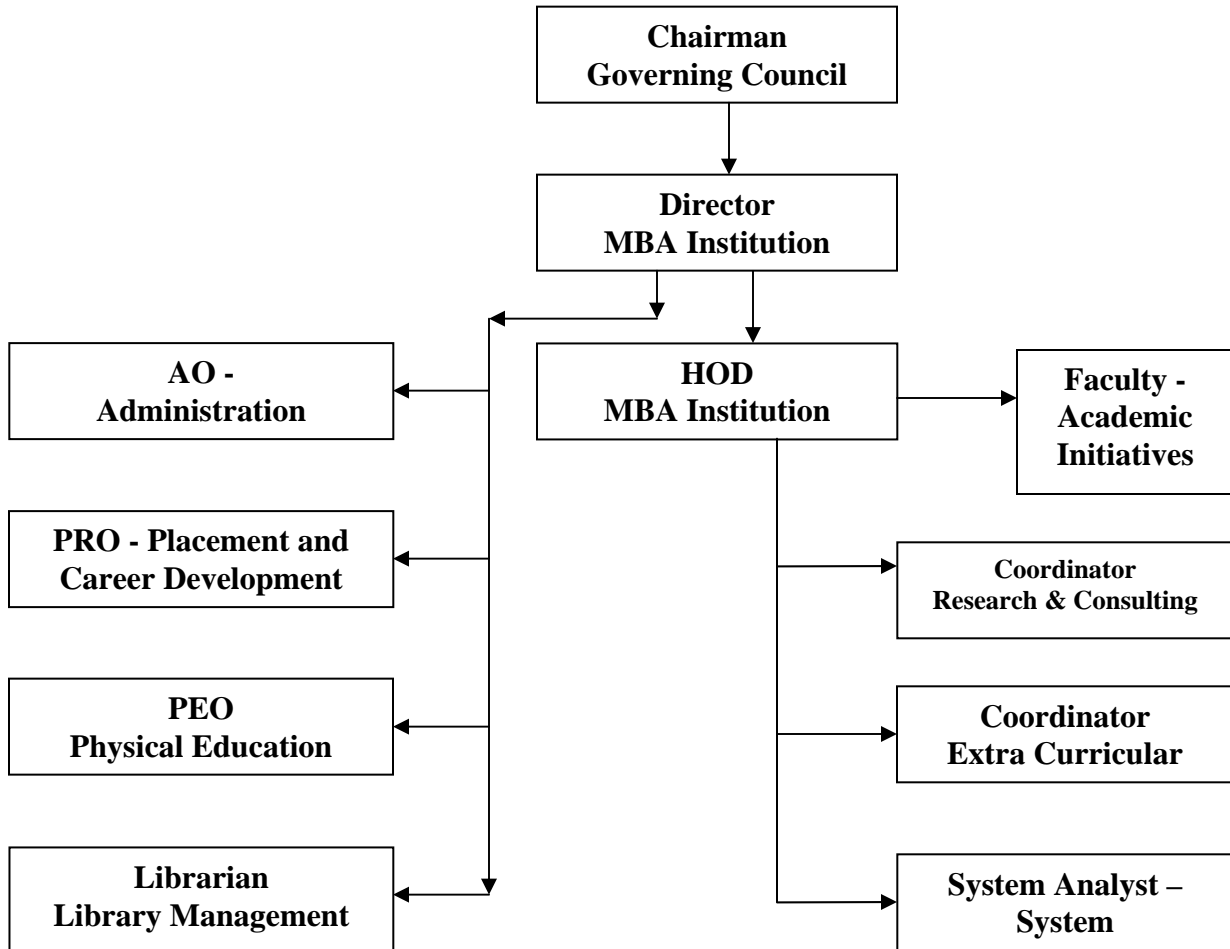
Chairman
Governing Council

Director
MBA Institution

AO -
Administration

HOD
MBA Institution

Faculty -
Academic
Initiatives

PRO - Placement and
Career Development

Coordinator
Research & Consulting

PEO
Physical Education

Coordinator
Extra Curricular

Librarian
Library Management

System Analyst –
System